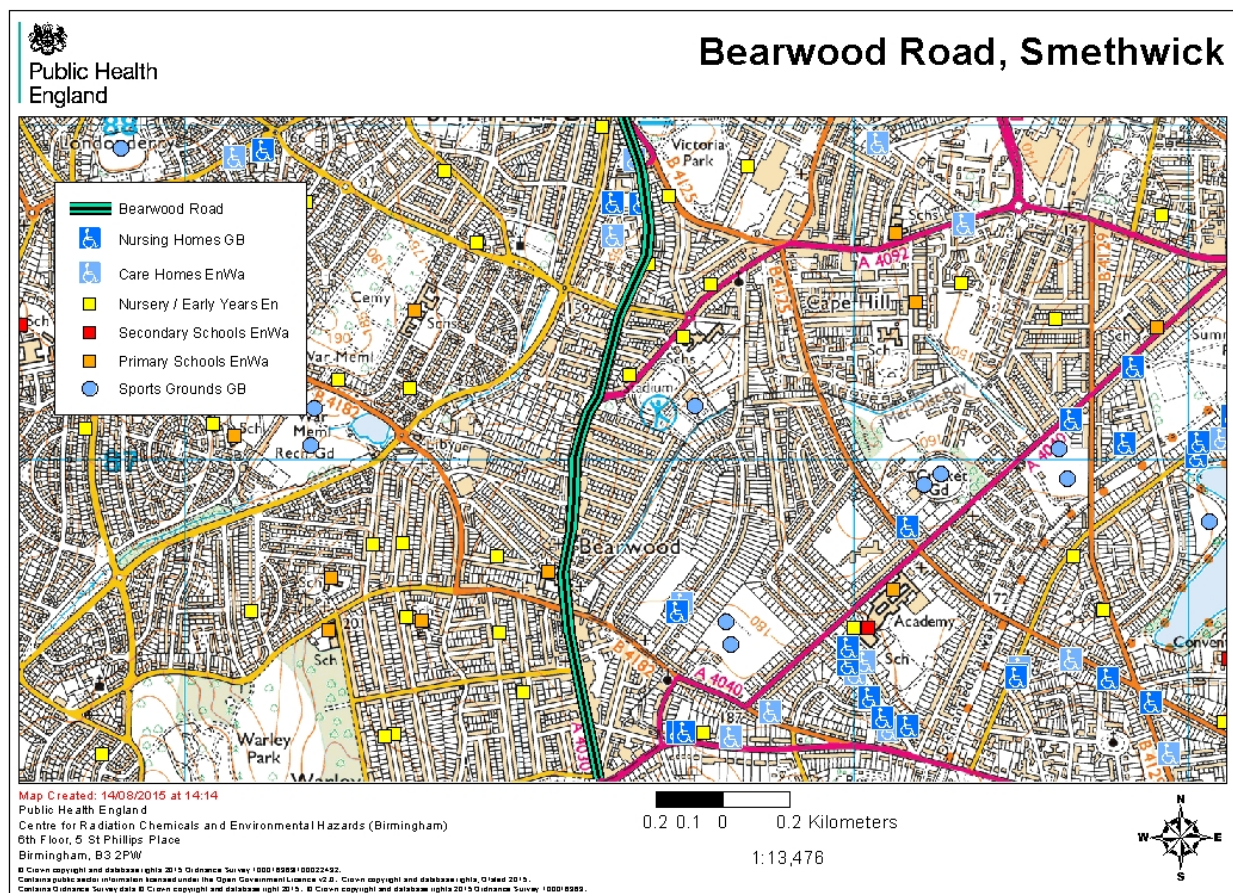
Public Health England

Bearwood Road, Smethwick

Bearwood Road
Nursing Homes GB
Care Homes EnWa
Nursery / Early Years En
Secondary Schools EnWa
Primary Schools EnWa
Sports Grounds GB

Londonderry
Victoria Park
B 4125
Schs
A 4092
Cape Hill
B4135
Cemy
Schs
Sch
War Meml
Stadium
A 4182
War Meml
Recn Gd
Sch
Cricket Gd
A 4040
Bearwood
Academy
Sch
Sch
B 4182
A 4040
A 4030
Warley Park
Convent

Map Created: 14/08/2015 at 14:14
Public Health England
Centre for Radiation Chemicals and Environmental Hazards (Birmingham)
6th Floor, 5 St Phillips Place
Birmingham, B3 2PW
© Crown copyright and database rights 2015 Ordnance Survey 100016969/100022432.
Contains public sector information licensed under the Open Government Licence v2.0. Crown copyright and database rights, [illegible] 2015.
Contains Ordnance Survey data © Crown copyright and database right 2015. © Crown copyright and database rights 2015 Ordnance Survey 100016969.

0.2 0.1 0 0.2 Kilometers
1:13,476

N
W E
S